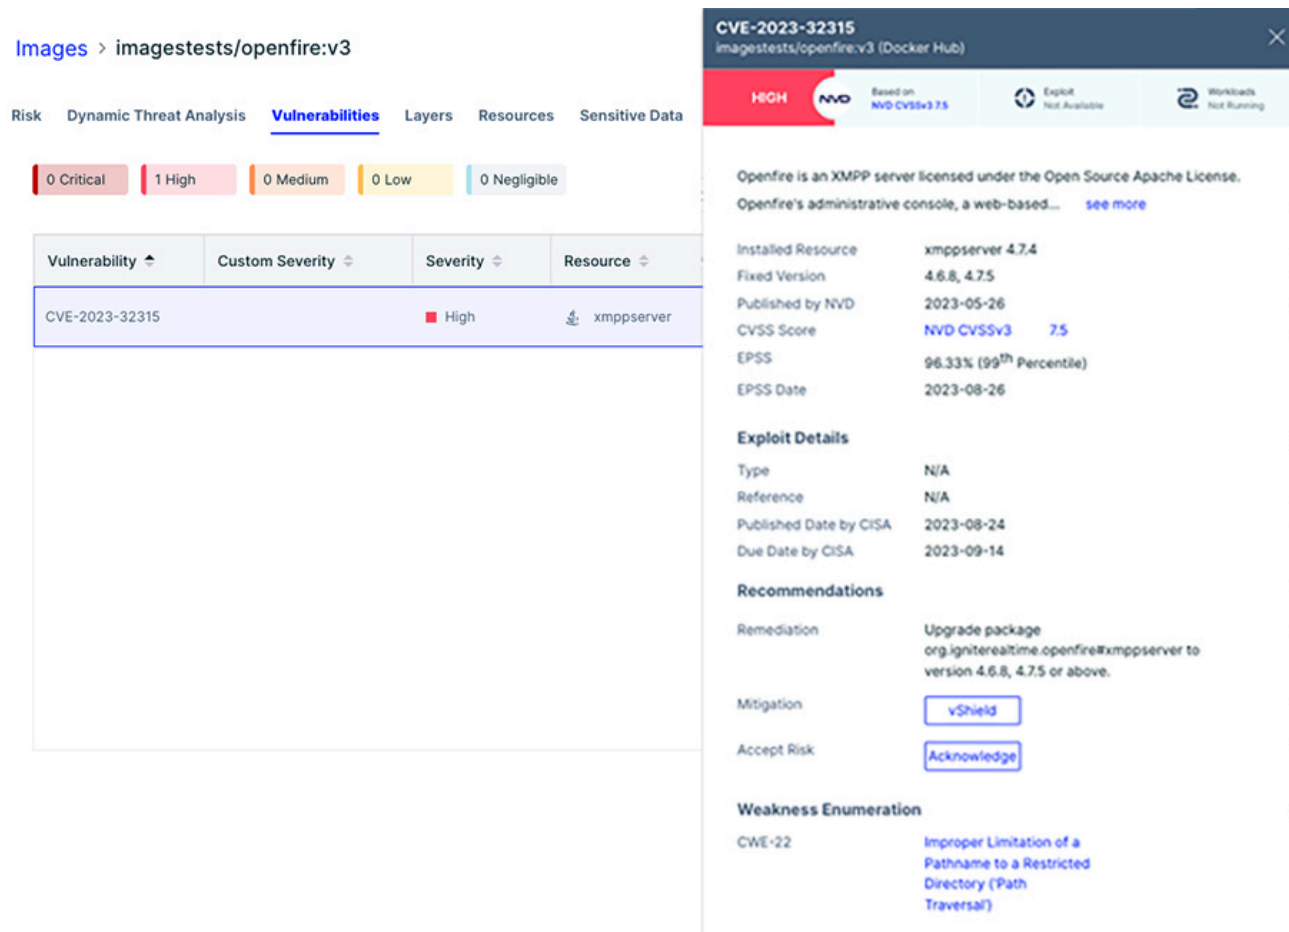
Images > imagestests/openfire:v3

Risk Dynamic Threat Analysis Vulnerabilities Layers Resources Sensitive Data

0 Critical 1 High 0 Medium 0 Low 0 Negligible

| Vulnerability | Custom Severity | Severity | Resource |
|---|---|---|---|
| CVE-2023-32315 | | High | xmppserver |

CVE-2023-32315
imagestests/openfire:v3 (Docker Hub)

HIGH NVD Based on NVD CVSSv3 7.5 Exploit Not Available Workloads Not Running

Openfire is an XMPP server licensed under the Open Source Apache License. Openfire's administrative console, a web-based... see more

| | |
|---|---|
| Installed Resource | xmppserver 4.7.4 |
| Fixed Version | 4.6.8, 4.7.5 |
| Published by NVD | 2023-05-26 |
| CVSS Score | NVD CVSSv3 7.5 |
| EPSS | 96.33% ($99^{th}$ Percentile) |
| EPSS Date | 2023-08-26 |

Exploit Details

| | |
|---|---|
| Type | N/A |
| Reference | N/A |
| Published Date by CISA | 2023-08-24 |
| Due Date by CISA | 2023-09-14 |

Recommendations

Remediation Upgrade package org.igniterealtime.openfire#xmppserver to version 4.6.8, 4.7.5 or above.

Mitigation vShield

Accept Risk Acknowledge

Weakness Enumeration

CWE-22 Improper Limitation of a Pathname to a Restricted Directory ('Path Traversal')